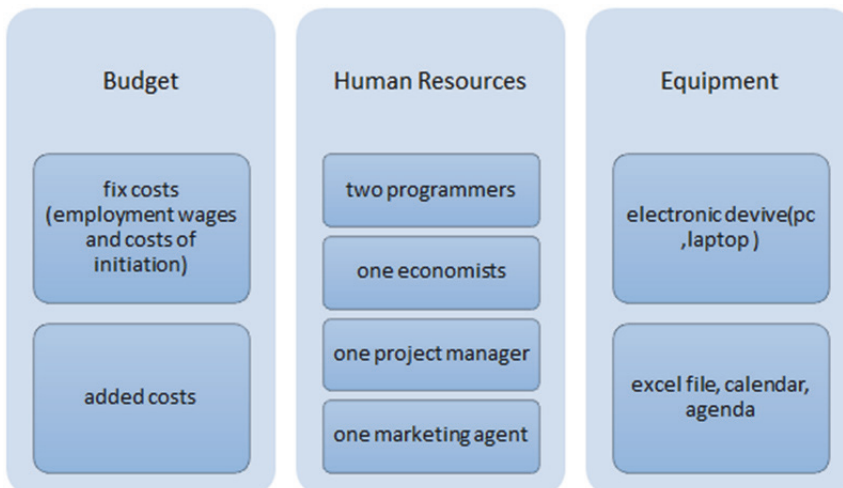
Budget

fix costs (employment wages and costs of initiation)

added costs

Human Resources

two programmers

one economists

one project manager

one marketing agent

Equipment

electronic devive(pc ,laptop )

excel file, calendar, agenda